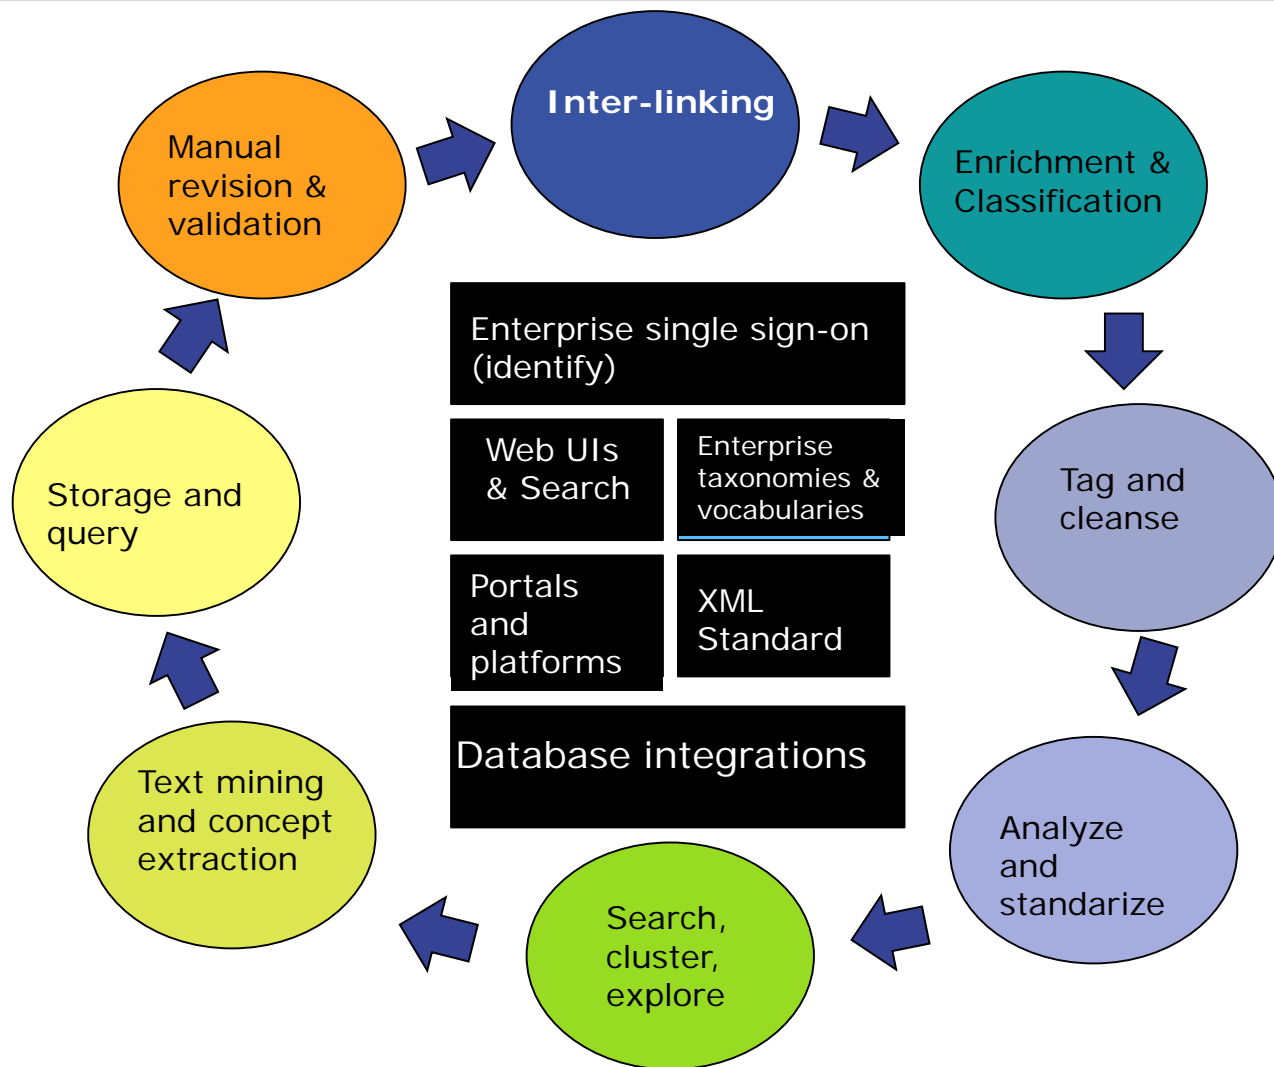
Inter-linking

Enrichment & Classification

Tag and cleanse

Analyze and standarize

Search, cluster, explore

Text mining and concept extraction

Storage and query

Manual revision & validation

Enterprise single sign-on (identify)

Web UIs & Search

Enterprise taxonomies & vocabularies

Portals and platforms

XML Standard

Database integrations